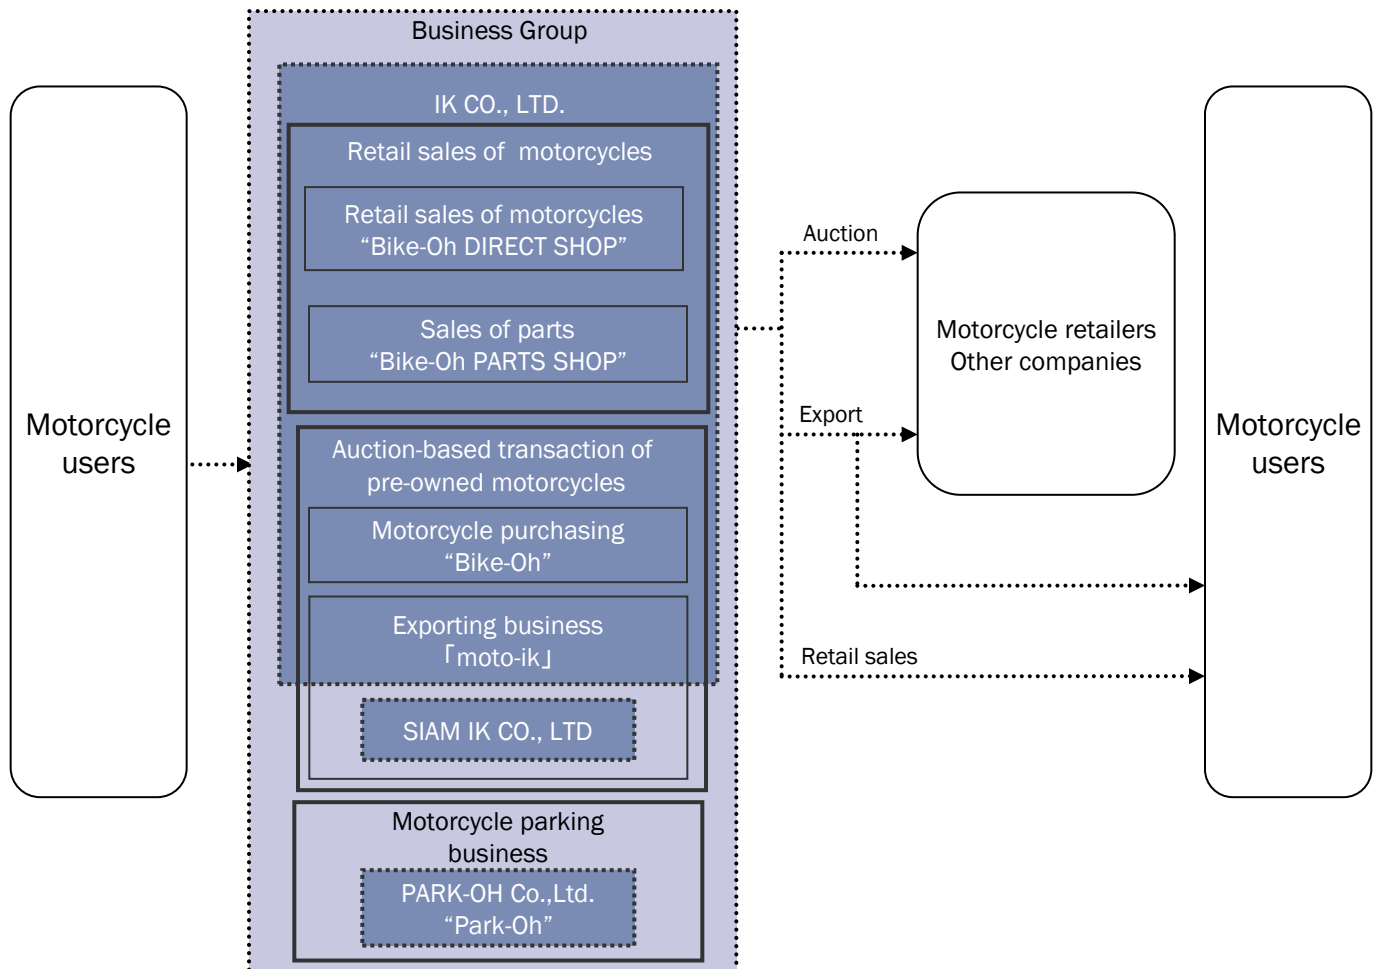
Motorcycle users

Business Group

IK CO., LTD.

Retail sales of motorcycles

Retail sales of motorcycles
“Bike-Oh DIRECT SHOP”

Sales of parts
“Bike-Oh PARTS SHOP”

Auction-based transaction of pre-owned motorcycles

Motorcycle purchasing
“Bike-Oh”

Exporting business
「moto-ik」

SIAM IK CO., LTD

Motorcycle parking business

PARK-OH Co.,Ltd.
“Park-Oh”

Auction

Export

Retail sales

Motorcycle retailers
Other companies

Motorcycle users